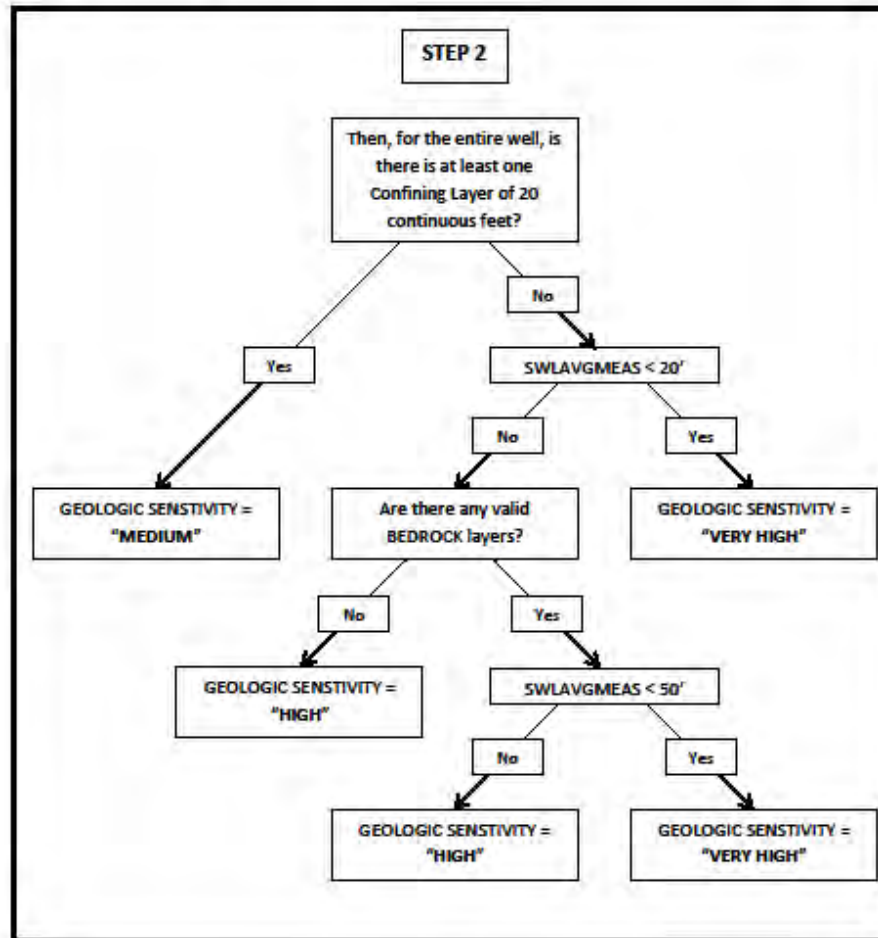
STEP 2

Then, for the entire well, is there is at least one Confining Layer of 20 continuous feet?

Yes

No

SWLAVGMEAS < 20'

GEOLOGIC SENSTIVITY = "MEDIUM"

No

Yes

Are there any valid BEDROCK layers?

GEOLOGIC SENSTIVITY = "VERY HIGH"

No

Yes

GEOLOGIC SENSTIVITY = "HIGH"

SWLAVGMEAS < 50'

No

Yes

GEOLOGIC SENSTIVITY = "HIGH"

GEOLOGIC SENSTIVITY = "VERY HIGH"